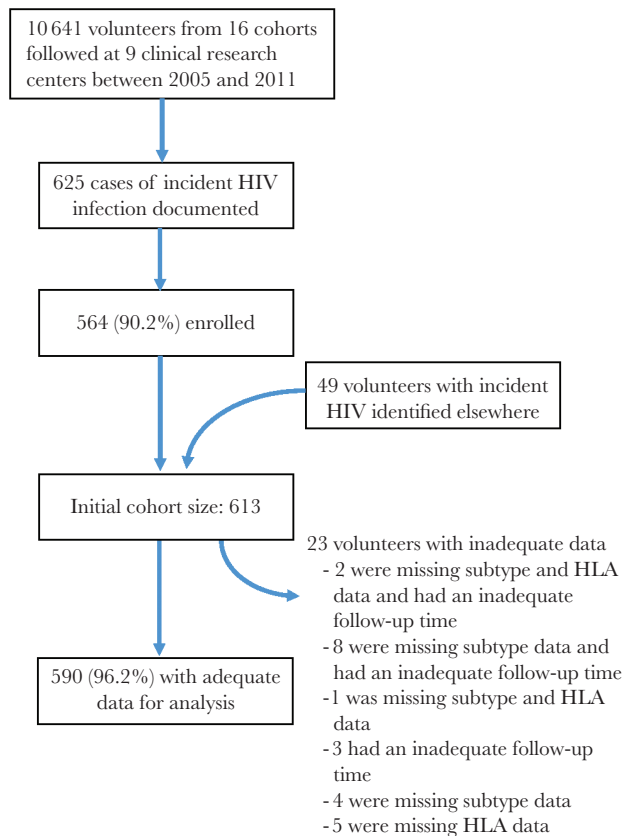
10 641 volunteers from 16 cohorts followed at 9 clinical research centers between 2005 and 2011

625 cases of incident HIV infection documented

564 (90.2%) enrolled

49 volunteers with incident HIV identified elsewhere

Initial cohort size: 613

23 volunteers with inadequate data
- 2 were missing subtype and HLA data and had an inadequate follow-up time
- 8 were missing subtype data and had an inadequate follow-up time
- 1 was missing subtype and HLA data
- 3 had an inadequate follow-up time
- 4 were missing subtype data
- 5 were missing HLA data

590 (96.2%) with adequate data for analysis